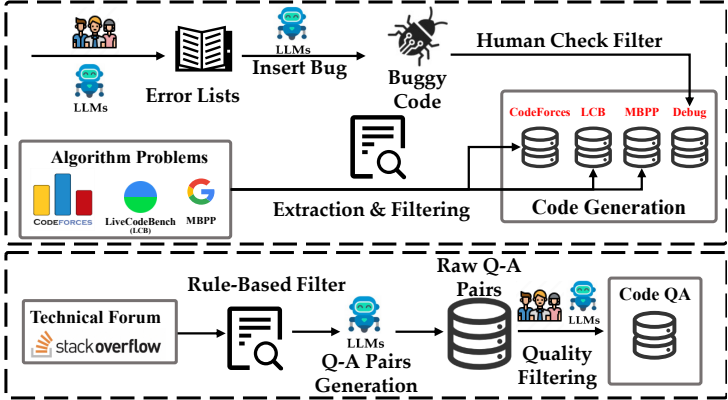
LLMs

Error Lists

LLMs

Insert Bug

Buggy Code

Human Check Filter

CodeForces LCB MBPP Debug

Algorithm Problems

CODEFORCES

LiveCodeBench (LCB)

MBPP

Extraction & Filtering

Code Generation

Rule-Based Filter

Raw Q-A Pairs

Technical Forum

stackoverflow

LLMs

Q-A Pairs Generation

LLMs

Quality Filtering

Code QA